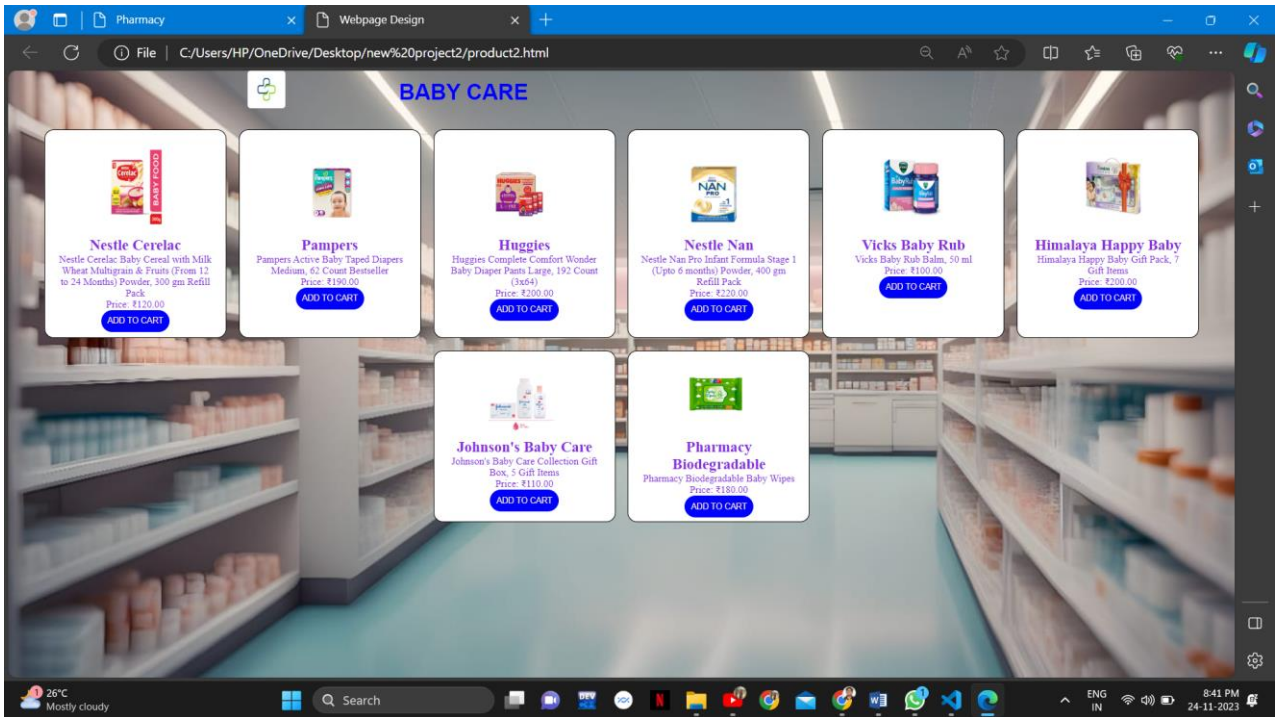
Pharmacy
Webpage Design
File | C:/Users/HP/OneDrive/Desktop/new%20project2/product2.html

BABY CARE

Nestle Cerelac
Nestle Cerelac Baby Cereal with Milk Wheat Multigrain & Fruits (From 12 to 24 Months) Powder, 300 gm Refill Pack
Price: ₹120.00
ADD TO CART

Pampers
Pampers Active Baby Taped Diapers Medium, 62 Count Bestseller
Price: ₹190.00
ADD TO CART

Huggies
Huggies Complete Comfort Wonder Baby Diaper Pants Large, 192 Count (3x64)
Price: ₹200.00
ADD TO CART

Nestle Nan
Nestle Nan Pro Infant Formula Stage 1 (Upto 6 months) Powder, 400 gm Refill Pack
Price: ₹220.00
ADD TO CART

Vicks Baby Rub
Vicks Baby Rub Balm, 50 ml
Price: ₹100.00
ADD TO CART

Himalaya Happy Baby
Himalaya Happy Baby Gift Pack, 7 Gift Items
Price: ₹200.00
ADD TO CART

Johnson's Baby Care
Johnson's Baby Care Collection Gift Box, 5 Gift Items
Price: ₹110.00
ADD TO CART

Pharmacy Biodegradable
Pharmacy Biodegradable Baby Wipes
Price: ₹180.00
ADD TO CART

26°C
Mostly cloudy
Search
ENG
IN
8:41 PM
24-11-2023